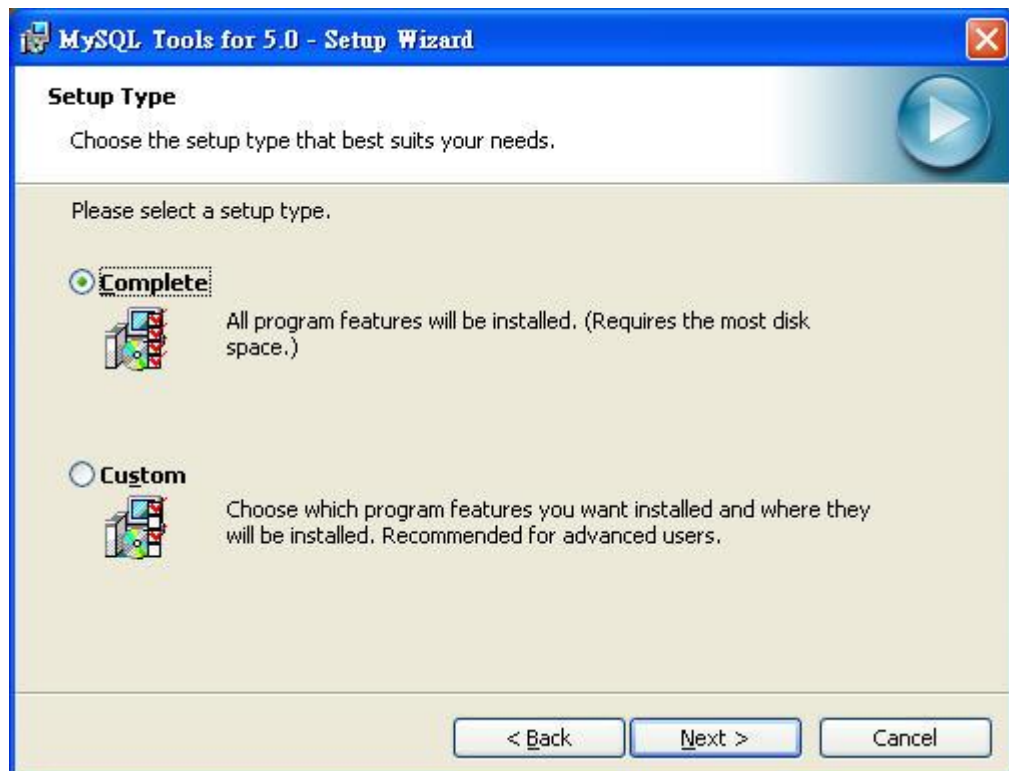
MySQL Tools for 5.0 - Setup Wizard

Setup Type

Choose the setup type that best suits your needs.

Please select a setup type.

Complete

All program features will be installed. (Requires the most disk space.)

Custom

Choose which program features you want installed and where they will be installed. Recommended for advanced users.

< Back
Next >
Cancel